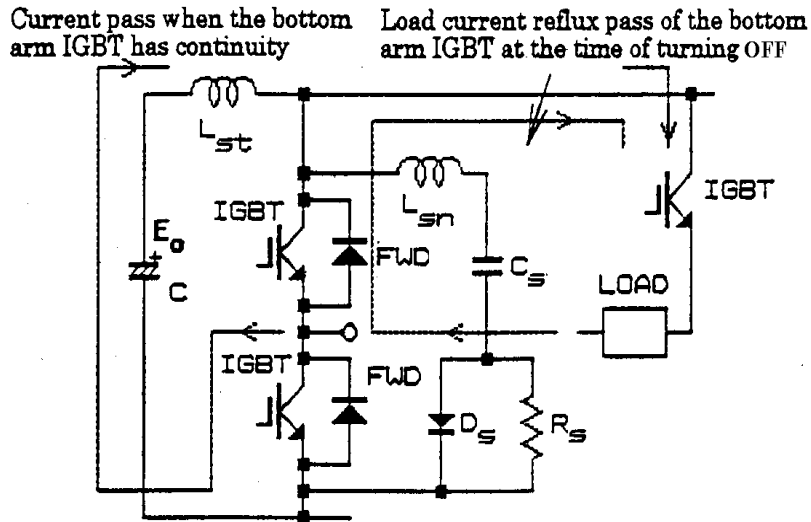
Current pass when the bottom arm IGBT has continuity

Load current reflux pass of the bottom arm IGBT at the time of turning OFF

$L_{st}$

$L_{sn}$

IGBT

IGBT

$E_d$

C

FWD

$C_s$

LOAD

IGBT

FWD

$D_s$

$R_s$